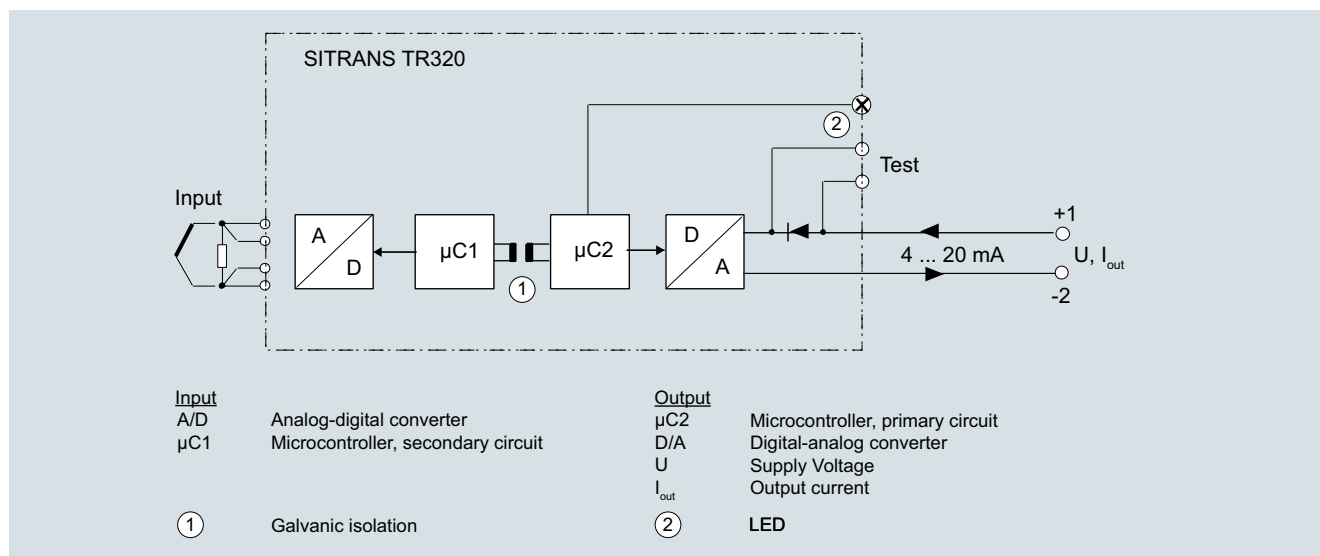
SITRANS TR320

Input

A

D

µC1

①

µC2

D

A

②

Test

+1

4 ... 20 mA

U, $I_{out}$

-2

Input
A/D Analog-digital converter
µC1 Microcontroller, secondary circuit

① Galvanic isolation

Output
µC2 Microcontroller, primary circuit
D/A Digital-analog converter
U Supply Voltage
$I_{out}$ Output current

② LED